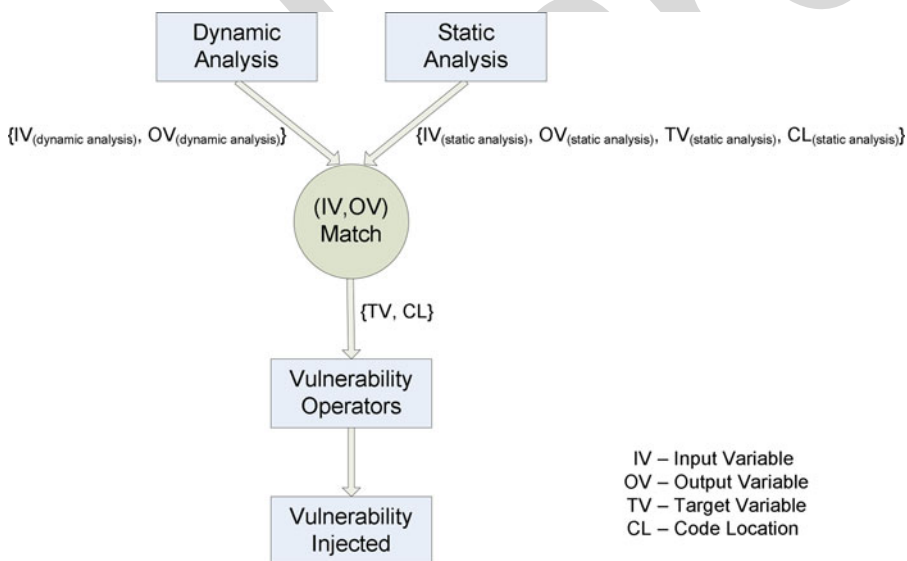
Dynamic Analysis

Static Analysis

$\{IV_{(dynamic\ analysis)}, OV_{(dynamic\ analysis)}\}$

$\{IV_{(static\ analysis)}, OV_{(static\ analysis)}, TV_{(static\ analysis)}, CL_{(static\ analysis)}\}$

(IV,OV) Match

{TV, CL}

Vulnerability Operators

Vulnerability Injected

IV – Input Variable
OV – Output Variable
TV – Target Variable
CL – Code Location